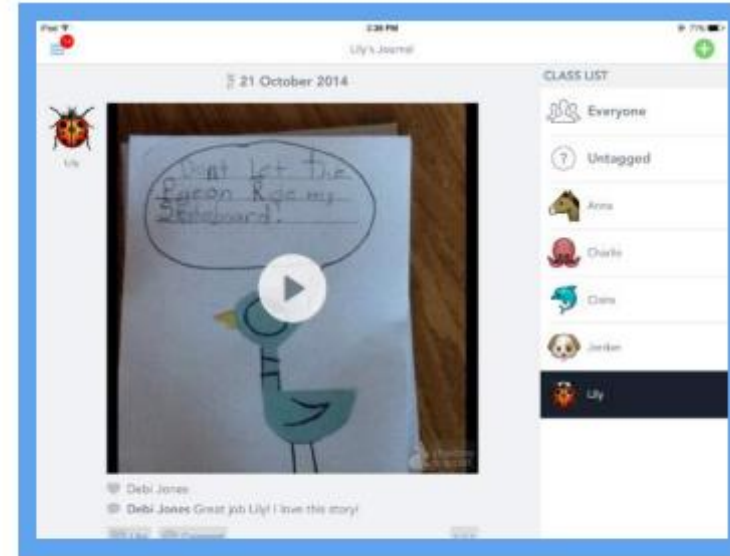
iPad
2:36 PM
77%
Lily's Journal

21 October 2014

Lily

Dont Let the Pigeon Ride my Skateboard.

Debi Jones
Debi Jones Great job Lily! I love this story!

CLASS LIST
Everyone
Untagged
Anna
Charlie
Claire
Jordan
Lily